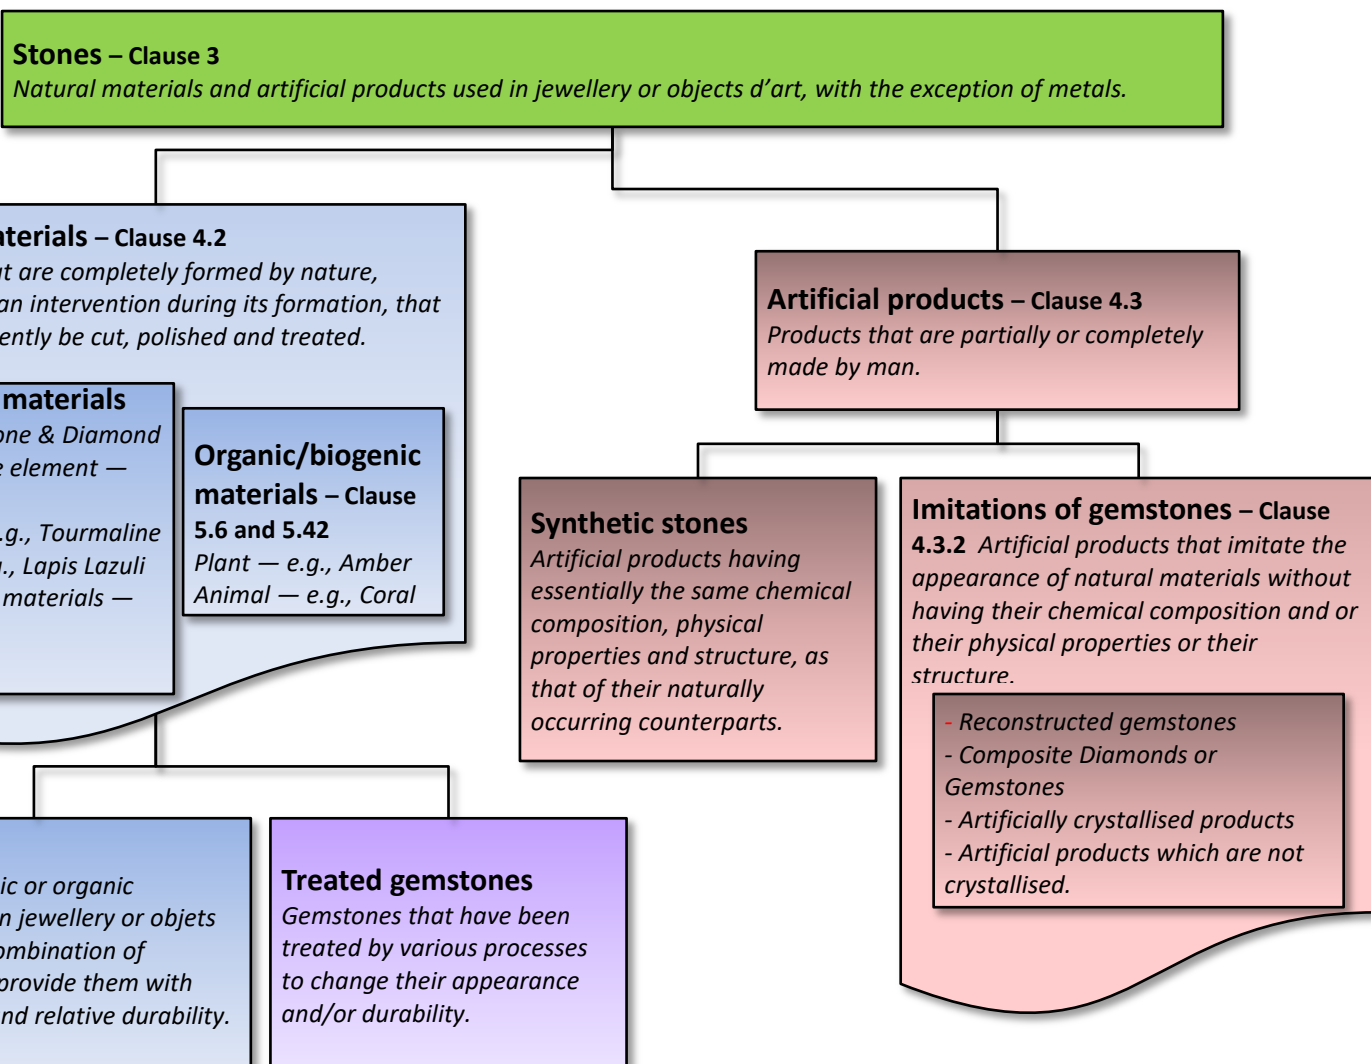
**Stones** – Clause 3
*Natural materials and artificial products used in jewellery or objects d'art, with the exception of metals.*

**aterials** – Clause 4.2
*at are completely formed by nature, an intervention during its formation, that ently be cut, polished and treated.*

**materials**
*one & Diamond e element —*

*.g., Tourmaline ., Lapis Lazuli materials —*

**Organic/biogenic materials** – Clause 5.6 and 5.42
*Plant — e.g., Amber*
*Animal — e.g., Coral*

**Artificial products** – Clause 4.3
*Products that are partially or completely made by man.*

**Synthetic stones**
*Artificial products having essentially the same chemical composition, physical properties and structure, as that of their naturally occurring counterparts.*

**Imitations of gemstones** – Clause 4.3.2 *Artificial products that imitate the appearance of natural materials without having their chemical composition and or their physical properties or their structure.*

*- Reconstructed gemstones*
*- Composite Diamonds or Gemstones*
*- Artificially crystallised products*
*- Artificial products which are not crystallised.*

*ic or organic n jewellery or objets ombination of provide them with nd relative durability.*

**Treated gemstones**
*Gemstones that have been treated by various processes to change their appearance and/or durability.*